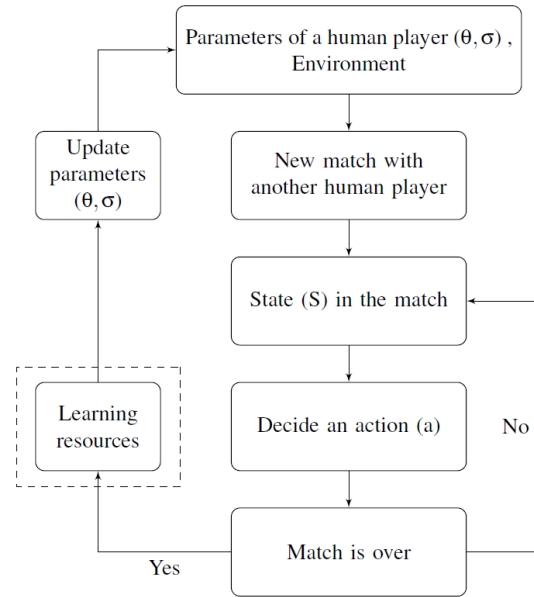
Parameters of a human player $(\theta, \sigma)$, Environment

Update parameters $(\theta, \sigma)$

New match with another human player

State (S) in the match

Learning resources

Decide an action (a)

No

Match is over

Yes